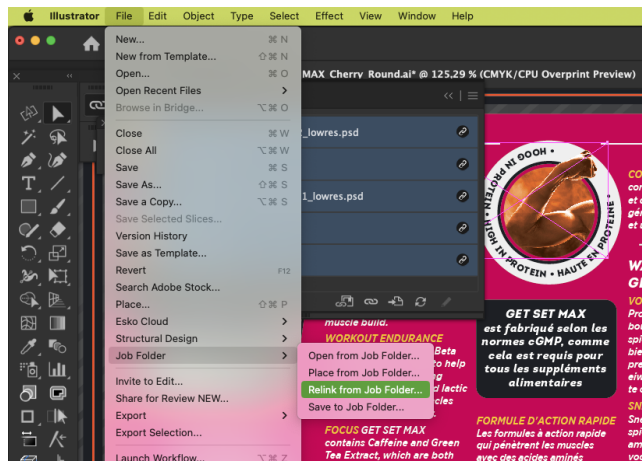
Illustrator File Edit Object Type Select Effect View Window Help

New... ⌘N
New from Template... ⇧⌘N
Open... ⌘O
Open Recent Files
Browse in Bridge... ⌥⌘O
Close ⌘W
Close All ⌥⌘W
Save ⌘S
Save As... ⇧⌘S
Save a Copy... ⌥⌘S
Save Selected Slices...
Version History
Save as Template...
Revert F12
Search Adobe Stock...
Place... ⇧⌘P
Esko Cloud
Structural Design
Job Folder
Invite to Edit...
Share for Review NEW...
Export
Export Selection...
Launch Workflow...

Open from Job Folder...
Place from Job Folder...
Relink from Job Folder...
Save to Job Folder...

MAX_Cherry_Round.ai* @ 125,29 % (CMYK/CPU Overprint Preview)

_lowres.psd
1_lowres.psd

HIGH IN PROTEIN • HAUTE EN PROTÉINE • HIGH IN PROTEIN

GET SET MAX
est fabriqué selon les normes cGMP, comme cela est requis pour tous les suppléments alimentaires

muscle build.
WORKOUT ENDURANCE
Beta
to help
d lactic
cles

FOCUS GET SET MAX
contains Caffeine and Green Tea Extract, which are both

FORMULE D'ACTION RAPIDE
Les formules à action rapide qui pénètrent les muscles avec des acides aminés